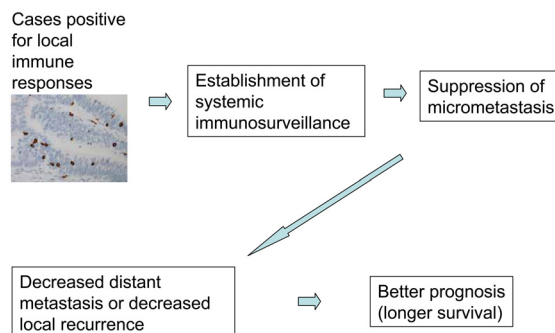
Cases positive for local immune responses

Establishment of systemic immunosurveillance

Suppression of micrometastasis

Decreased distant metastasis or decreased local recurrence

Better prognosis (longer survival)